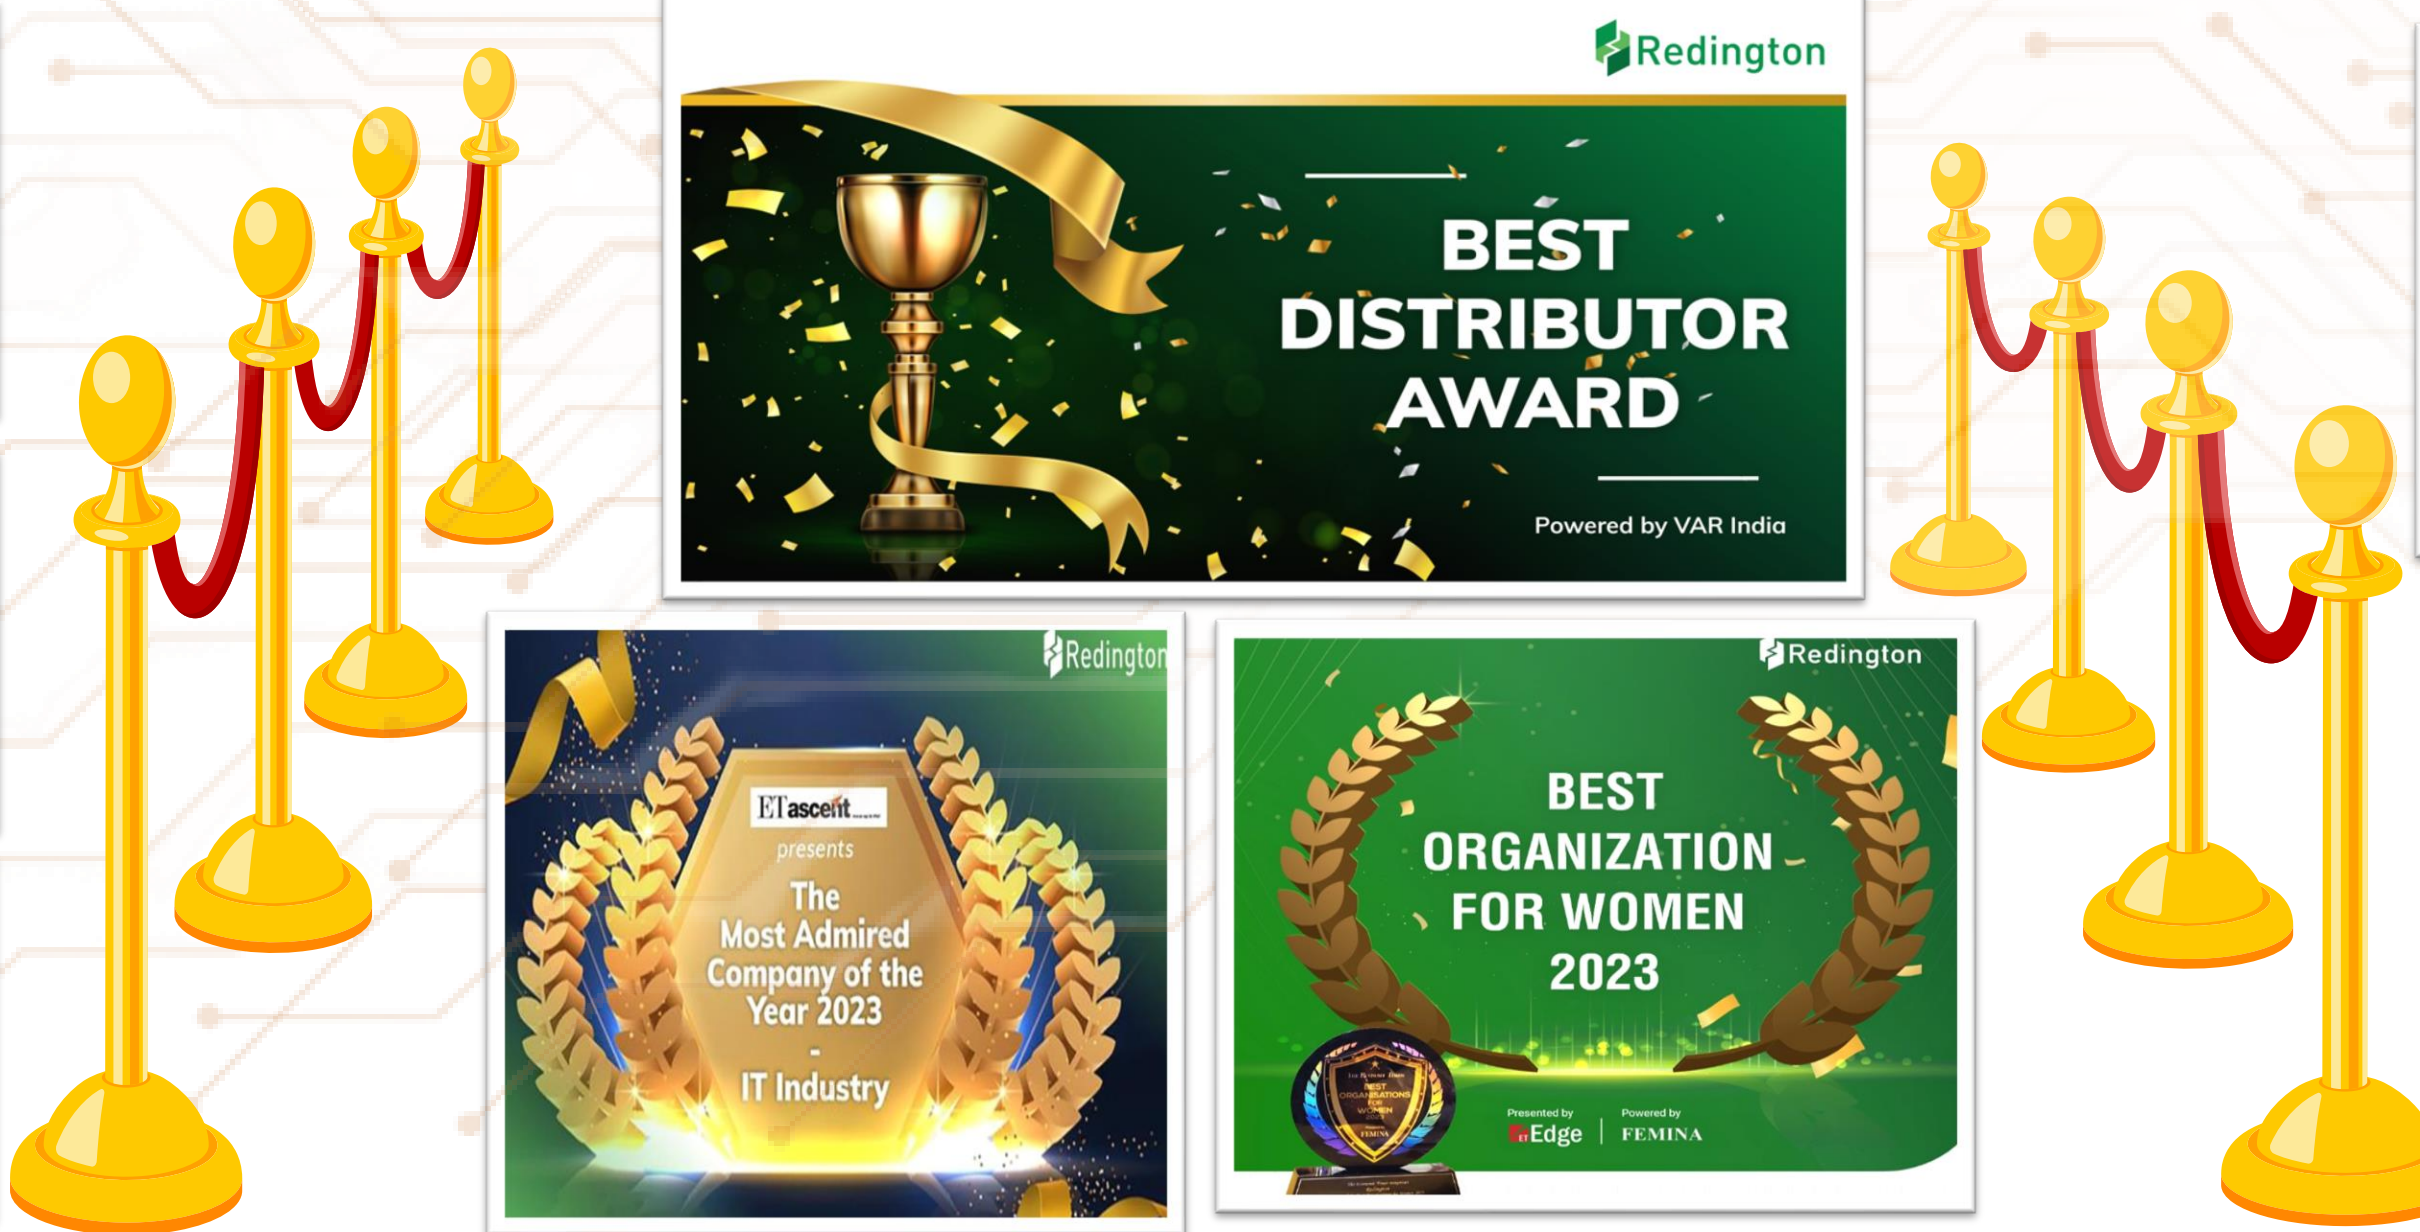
Redington

BEST DISTRIBUTOR AWARD

Powered by VAR India

Redington

ETascent

presents

The Most Admired Company of the Year 2023 - IT Industry

Redington

BEST ORGANIZATION FOR WOMEN 2023

BEST ORGANISATIONS FOR WOMEN

Presented by ET Edge

Powered by FEMINA